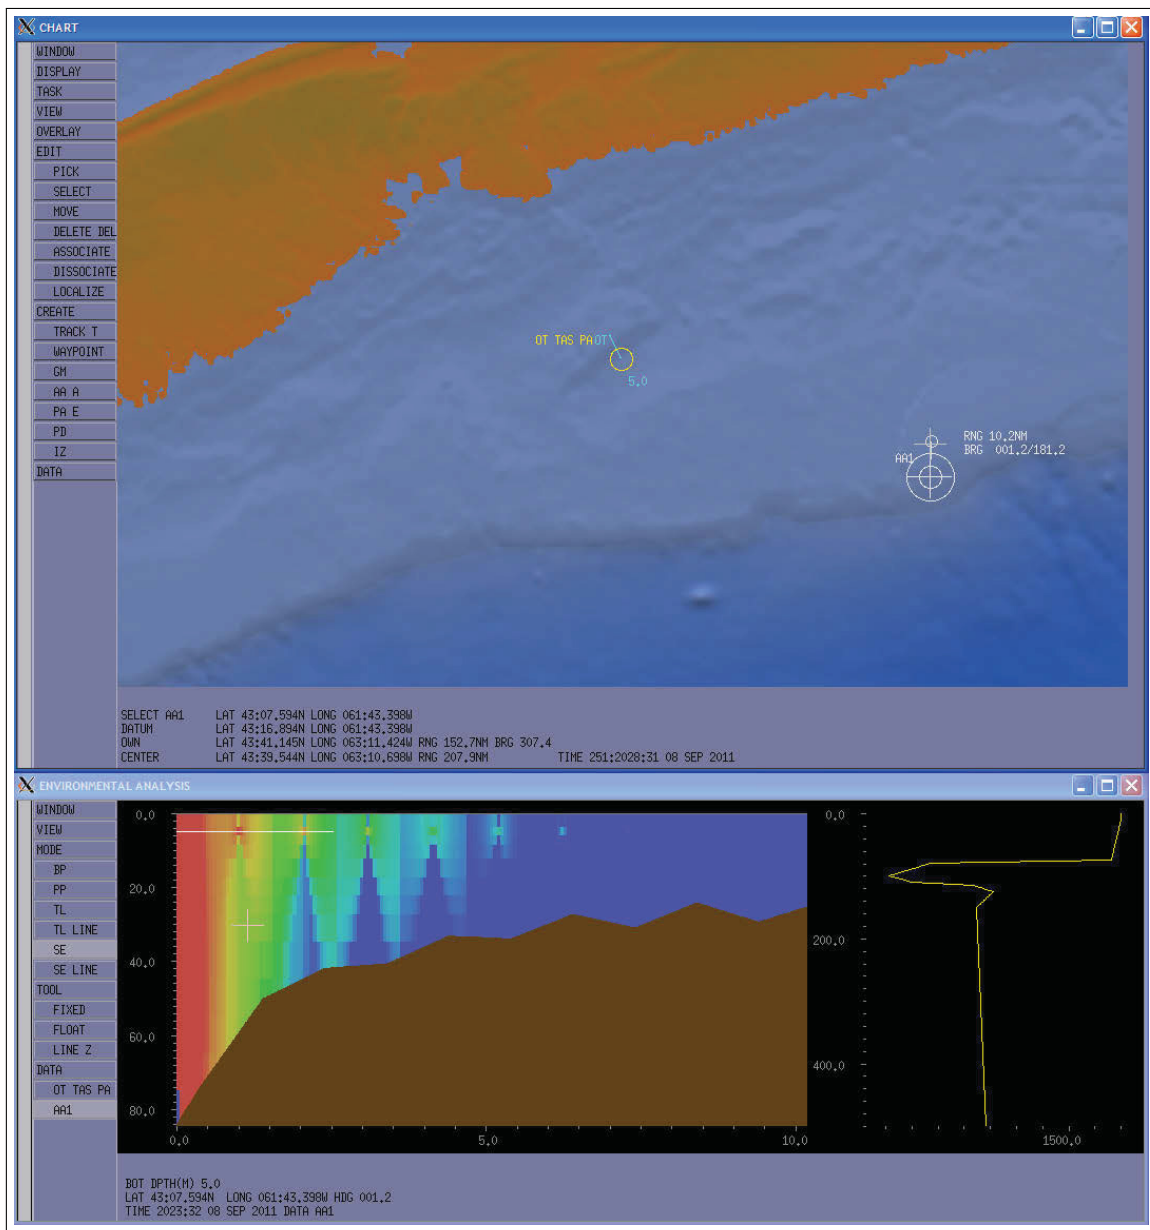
CHART

WINDOW
DISPLAY
TASK
VIEW
OVERLAY
EDIT
PICK
SELECT
MOVE
DELETE DEL
ASSOCIATE
DISSOCIATE
LOCALIZE
CREATE
TRACK T
WAYPOINT
GM
AA A
PA E
PD
IZ
DATA

OT TAS PA OT
5.0

RNG 10.2NM
BRG 001.2/181.2
AA1

SELECT AA1 LAT 43:07.594N LONG 061:43.398W
DATUM LAT 43:16.894N LONG 061:43.398W
OWN LAT 43:41.145N LONG 063:11.424W RNG 152.7NM BRG 307.4
CENTER LAT 43:39.544N LONG 063:10.698W RNG 207.9NM TIME 251:2028:31 08 SEP 2011

ENVIRONMENTAL ANALYSIS

WINDOW
VIEW
MODE
BP
PP
TL
TL LINE
SE
SE LINE
TOOL
FIXED
FLOAT
LINE Z
DATA
OT TAS PA
AA1

0.0
20.0
40.0
60.0
80.0
0.0
5.0
10.0

0.0
200.0
400.0
1500.0

BOT DPTH(M) 5.0
LAT 43:07.594N LONG 061:43.398W HDG 001.2
TIME 2023:32 08 SEP 2011 DATA AA1